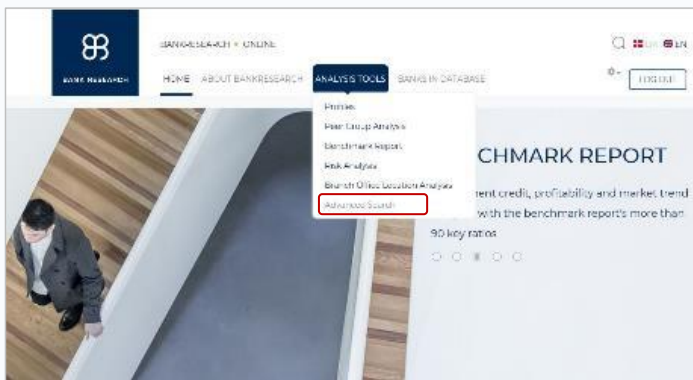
BANK RESEARCH

BANKRESEARCH • ONLINE

HOME ABOUT BANKRESEARCH ANALYSIS TOOLS BANKS IN DATABASE

DK EN

LOG IN

Profiles
Peer Group Analysis
Benchmark Report
Risk Analysis
Branch Office Location Analysis
Advanced Search

CHMARK REPORT

ent credit, profitability and market trend with the benchmark report's more than 90 key ratios